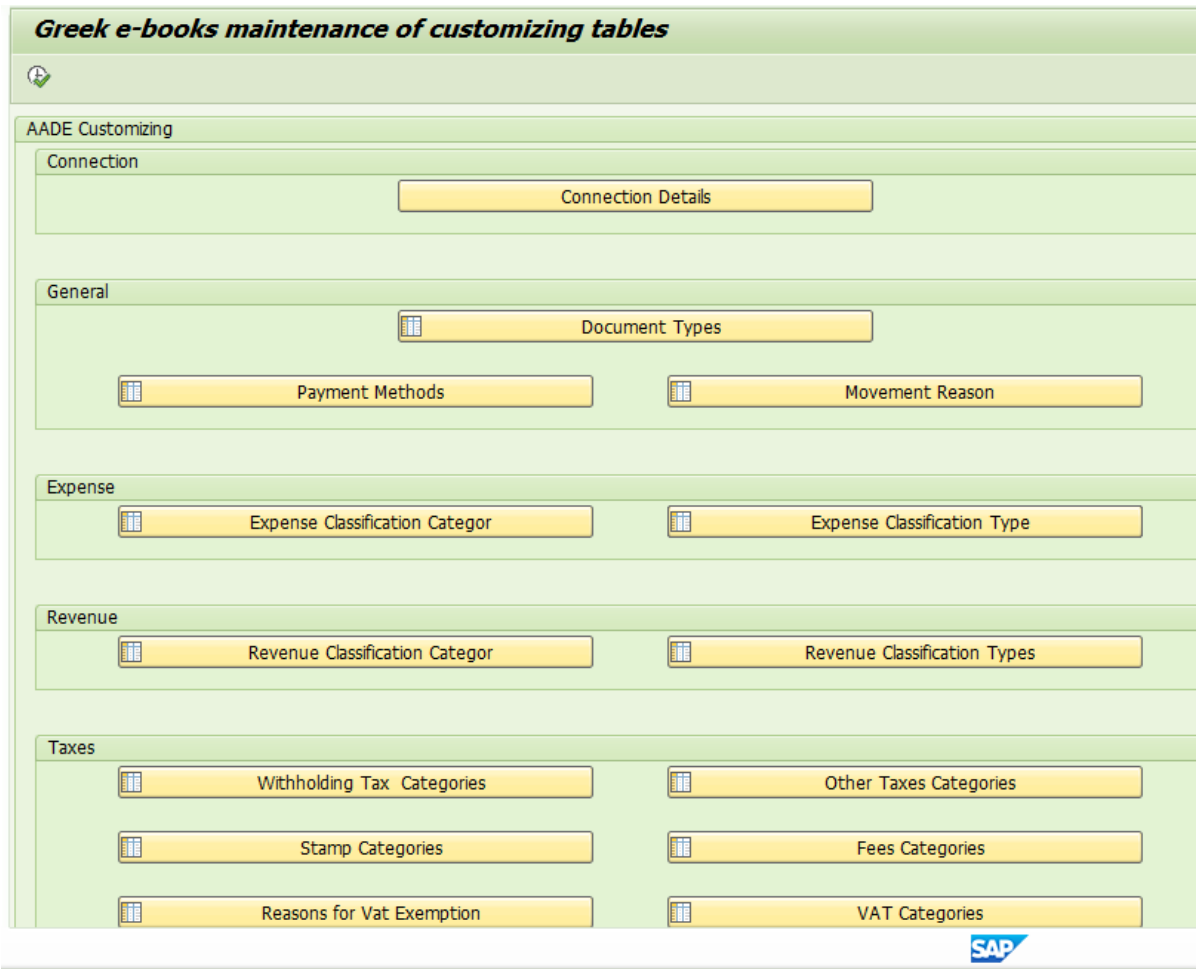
Greek e-books maintenance of customizing tables

AADE Customizing

Connection

Connection Details

General

Document Types

Payment Methods

Movement Reason

Expense

Expense Classification Categor

Expense Classification Type

Revenue

Revenue Classification Categor

Revenue Classification Types

Taxes

Withholding Tax Categories

Other Taxes Categories

Stamp Categories

Fees Categories

Reasons for Vat Exemption

VAT Categories

SAP